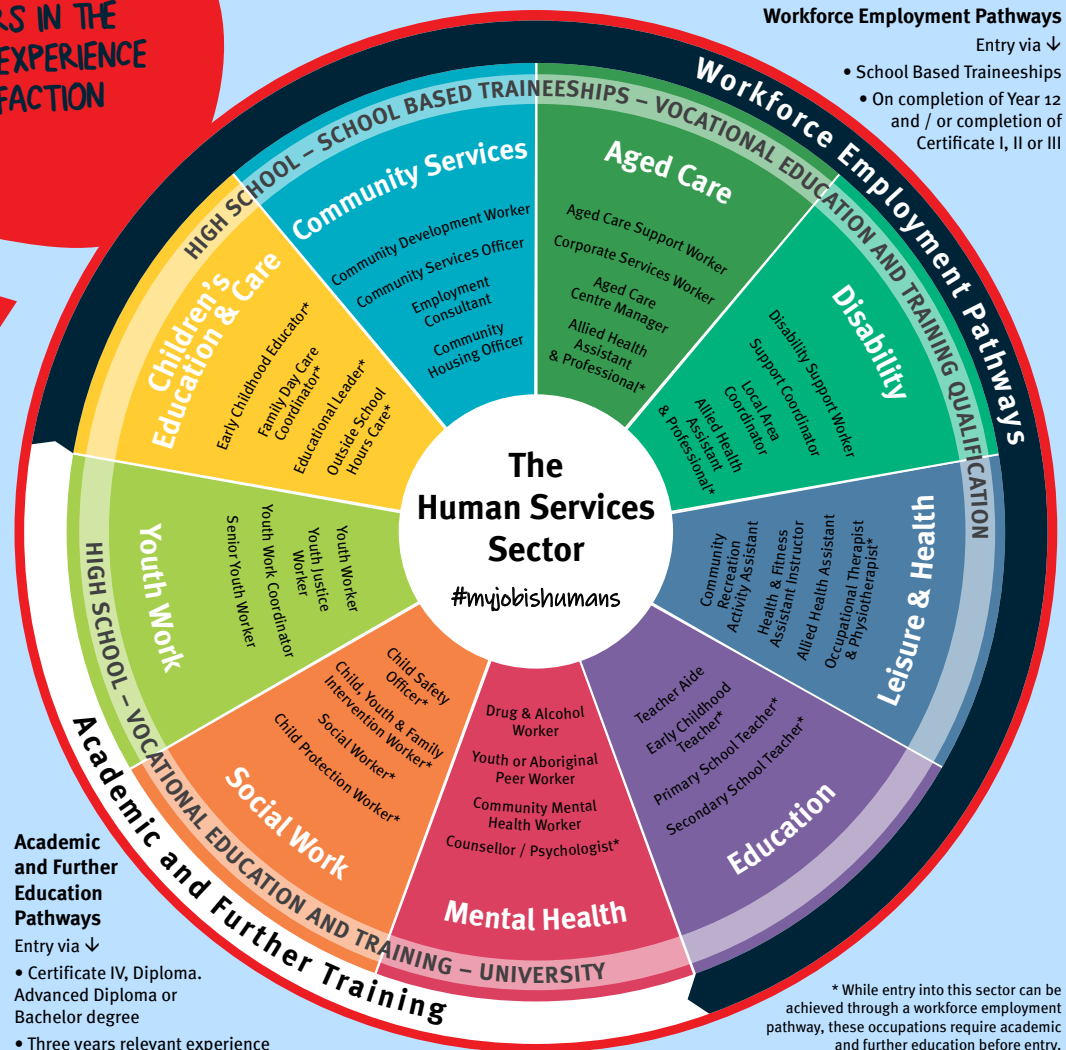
RS IN THE
EXPERIENCE
FACTION

Workforce Employment Pathways
Entry via ↓
• School Based Traineeships
• On completion of Year 12 and / or completion of Certificate I, II or III

Workforce Employment Pathways

HIGH SCHOOL – SCHOOL BASED TRAINEESHIPS – VOCATIONAL EDUCATION AND TRAINING QUALIFICATION

Community Services
Community Development Worker
Community Services Officer
Employment Consultant
Community Housing Officer

Aged Care
Aged Care Support Worker
Corporate Services Worker
Aged Care Centre Manager
Allied Health Assistant & Professional*

Disability
Disability Support Worker
Support Coordinator
Local Area Coordinator
Allied Health Assistant & Professional*

Leisure & Health
Community Recreation Activity Assistant
Health & Fitness Assistant Instructor
Allied Health Assistant
Occupational Therapist & Physiotherapist*

Education
Teacher Aide
Early Childhood Teacher*
Primary School Teacher*
Secondary School Teacher*

Mental Health
Drug & Alcohol Worker
Youth or Aboriginal Peer Worker
Community Mental Health Worker
Counsellor / Psychologist*

Social Work
Child Safety Officer*
Child, Youth & Family Intervention Worker*
Social Worker*
Child Protection Worker*

Youth Work
Youth Worker
Youth Justice Worker
Youth Work Coordinator
Senior Youth Worker

Children's Education & Care
Early Childhood Educator*
Family Day Care Coordinator*
Educational Leader*
Outside School Hours Care*

The Human Services Sector
#myjobishumans

HIGH SCHOOL – VOCATIONAL EDUCATION AND TRAINING – UNIVERSITY

Academic and Further Training

Academic and Further Education Pathways
Entry via ↓
• Certificate IV, Diploma. Advanced Diploma or Bachelor degree
• Three years relevant experience

* While entry into this sector can be achieved through a workforce employment pathway, these occupations require academic and further education before entry.